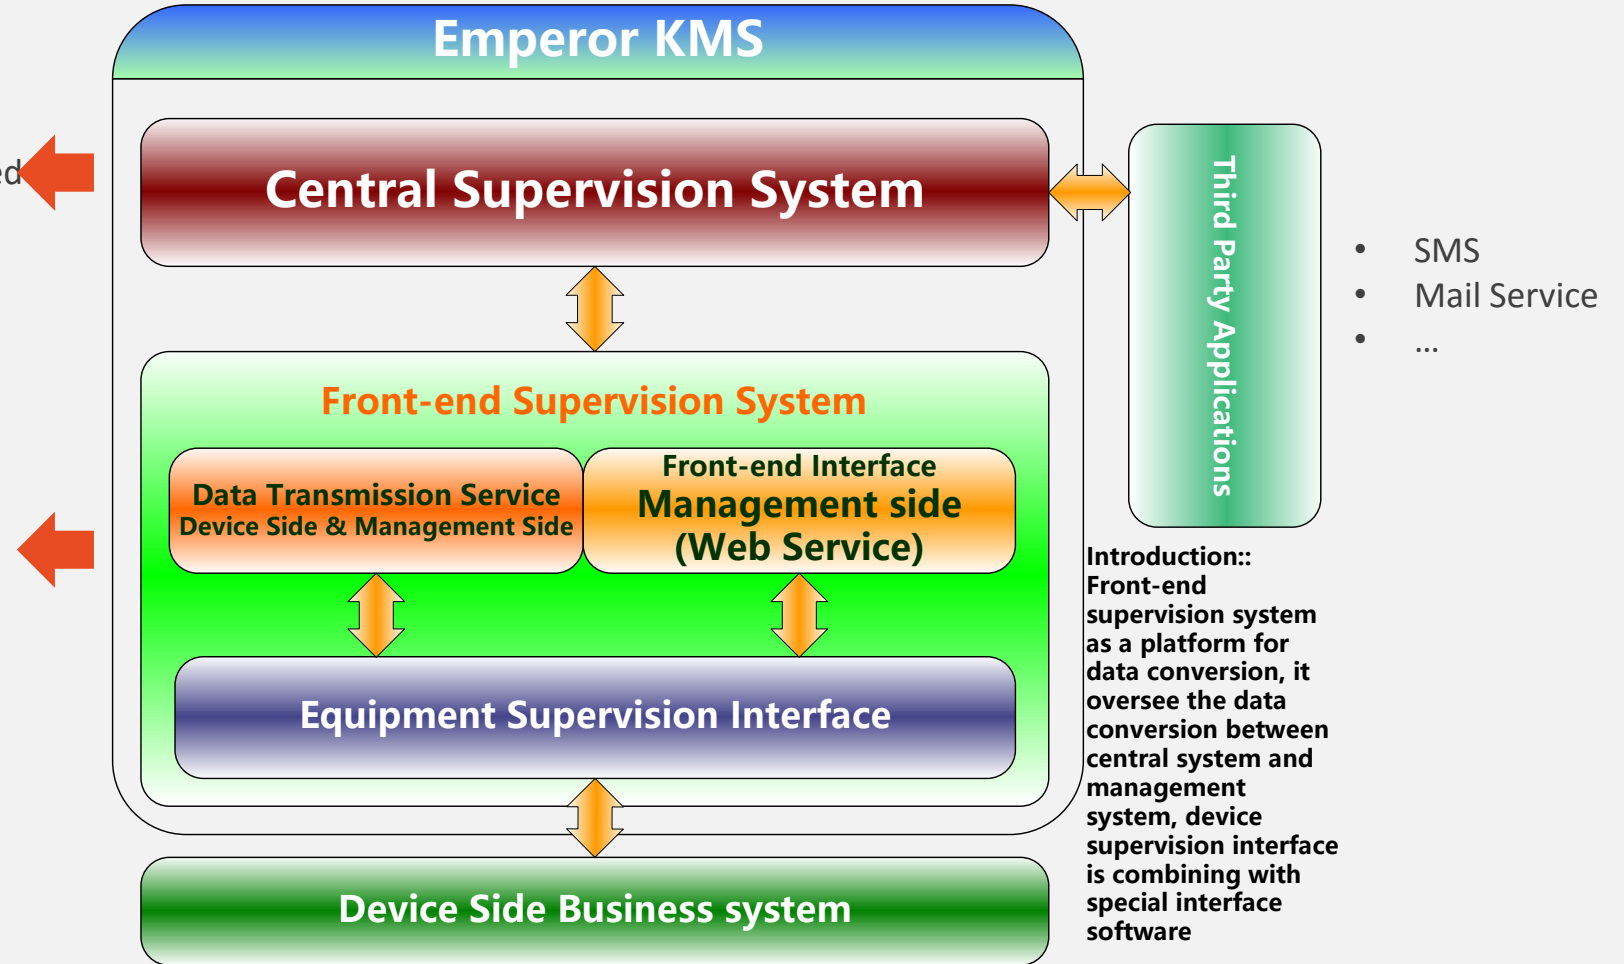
ed

Emperor KMS

Central Supervision System

Third Party Applications

• SMS
• Mail Service
• ...

Front-end Supervision System

Data Transmission Service
Device Side & Management Side

Front-end Interface
Management side
(Web Service)

Equipment Supervision Interface

Device Side Business system

Introduction::
Front-end supervision system as a platform for data conversion, it oversee the data conversion between central system and management system, device supervision interface is combining with special interface software